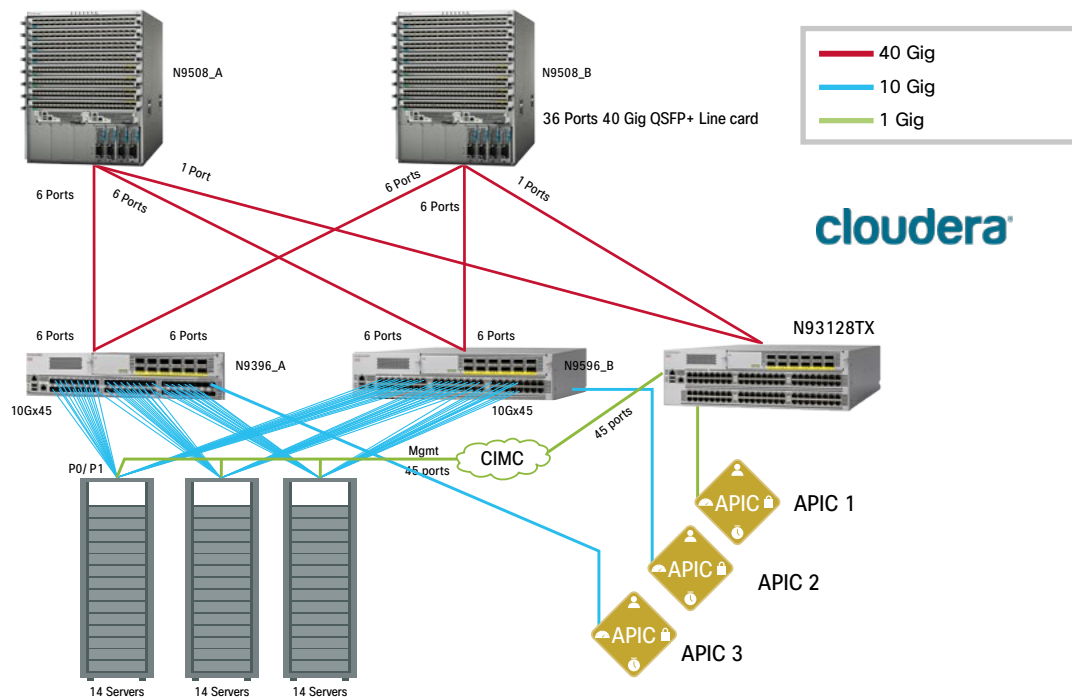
N9508_A

N9508_B

36 Ports 40 Gig QSFP+ Line card

40 Gig
10 Gig
1 Gig

cloudera

1 Port

6 Ports

6 Ports

6 Ports

6 Ports

1 Ports

6 Ports

6 Ports

6 Ports

6 Ports

N93128TX

N9396_A

N9596_B

10Gx45

10Gx45

45 ports

Mgmt

45 ports

CIMC

P0/ P1

APIC

APIC 1

APIC

APIC 2

APIC

APIC 3

14 Servers

14 Servers

14 Servers